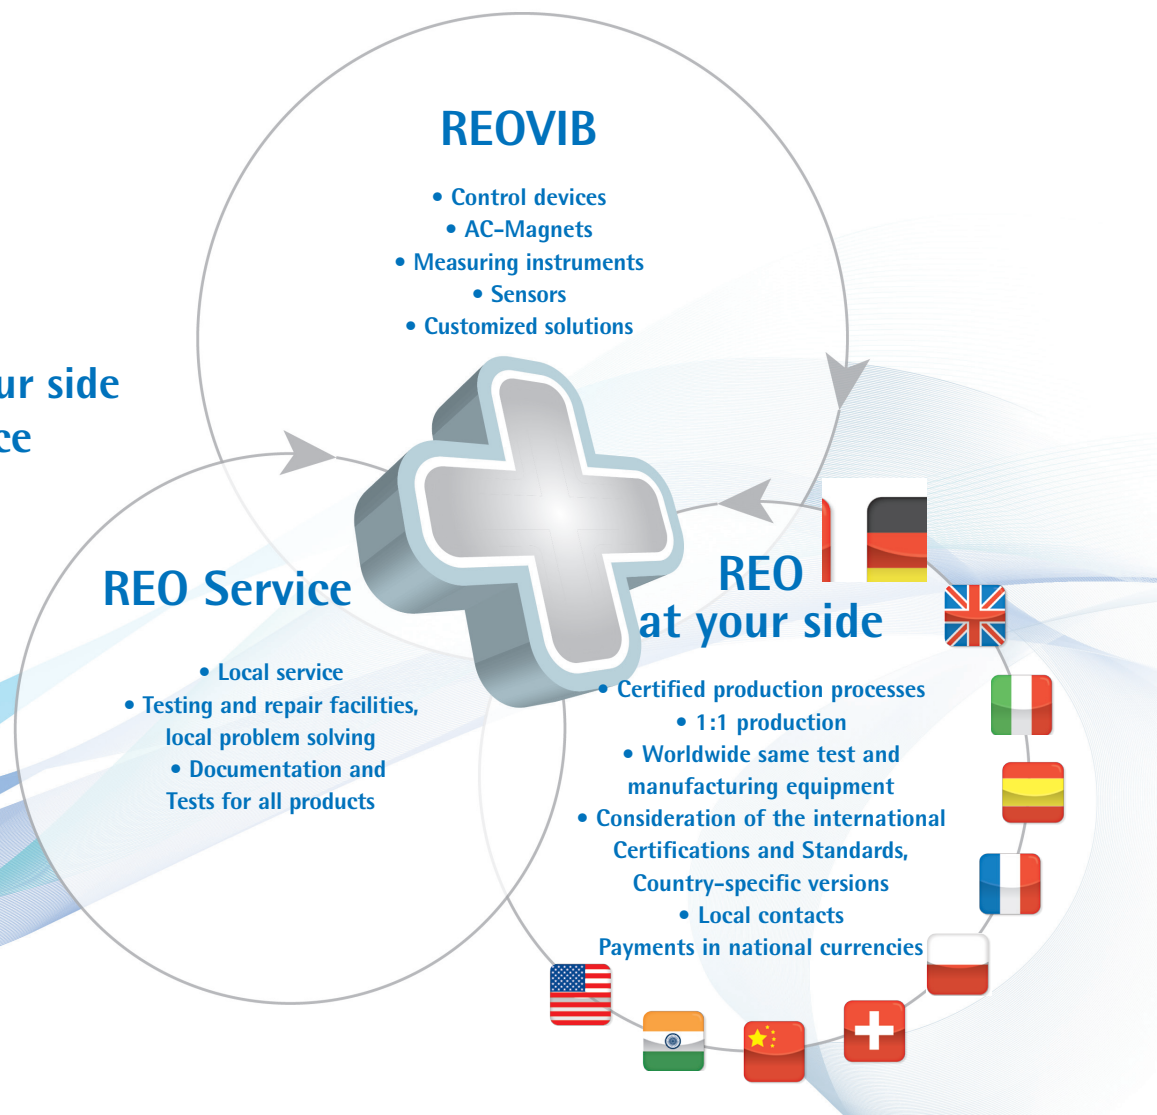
ur side
ce

REOVIB

• Control devices
• AC-Magnets
• Measuring instruments
• Sensors
• Customized solutions

REO Service

• Local service
• Testing and repair facilities, local problem solving
• Documentation and Tests for all products

REO
at your side

• Certified production processes
• 1:1 production
• Worldwide same test and manufacturing equipment
• Consideration of the international Certifications and Standards, Country-specific versions
• Local contacts
Payments in national currencies